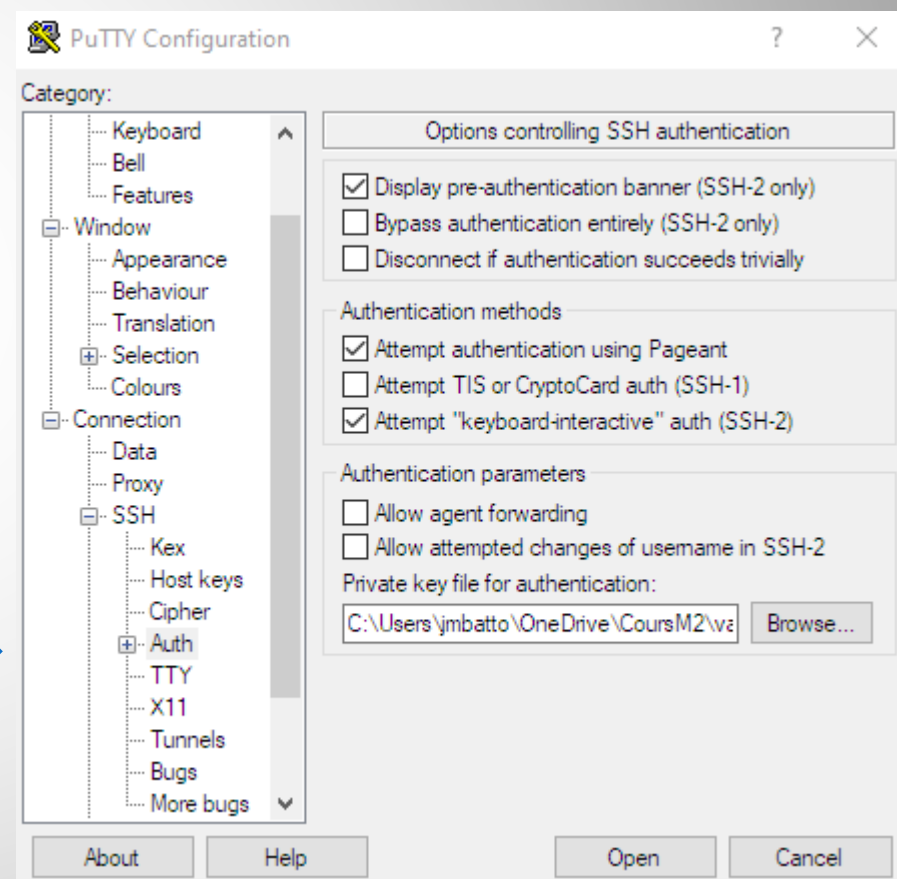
PuTTY Configuration

?

Category:

Keyboard
Bell
Features
Window
Appearance
Behaviour
Translation
Selection
Colours
Connection
Data
Proxy
SSH
Kex
Host keys
Cipher
Auth
TTY
X11
Tunnels
Bugs
More bugs

Options controlling SSH authentication

Display pre-authentication banner (SSH-2 only)
Bypass authentication entirely (SSH-2 only)
Disconnect if authentication succeeds trivially

Authentication methods
Attempt authentication using Pageant
Attempt TIS or CryptoCard auth (SSH-1)
Attempt "keyboard-interactive" auth (SSH-2)

Authentication parameters
Allow agent forwarding
Allow attempted changes of username in SSH-2
Private key file for authentication:
C:\Users\jmbatto\OneDrive\CoursM2\va
Browse...

About
Help
Open
Cancel